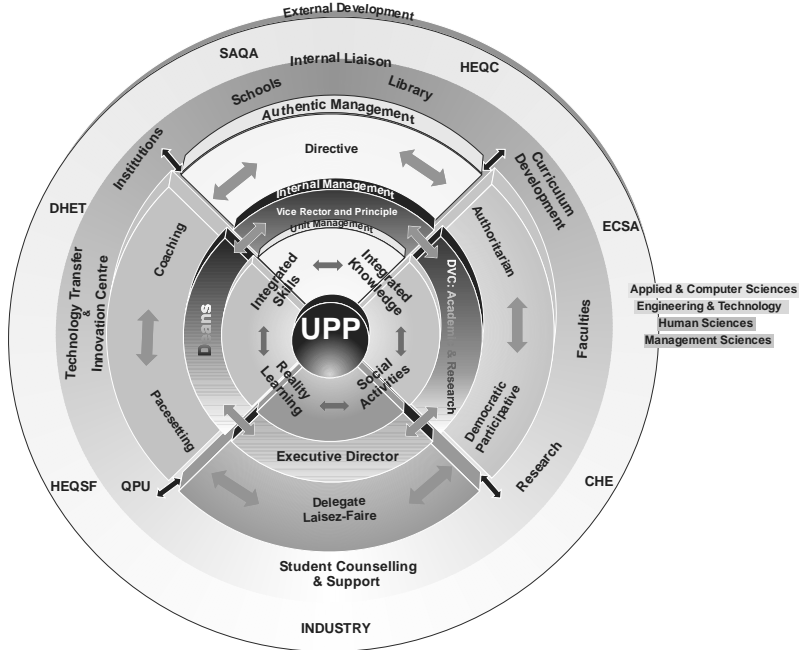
External Development

SAQA

Internal Liaison

HEQC

Schools

Library

Authentic Management

Institutions

Directive

Curriculum Development

DHET

Internal Management

Vice Rector and Principle

Unit Management

ECSA

Coaching

Authoritarian

Technology Transfer & Innovation Centre

Integrated Skills

Integrated Knowledge

Deans

UPP

DVC: Academic & Research

Faculties

Applied & Computer Sciences

Engineering & Technology

Human Sciences

Management Sciences

Reality Learning

Social Activities

Pacesetting

Democratic Participative

Executive Director

HEQSF

QPU

Research

CHE

Delegate Laisez-Faire

Student Counselling & Support

INDUSTRY